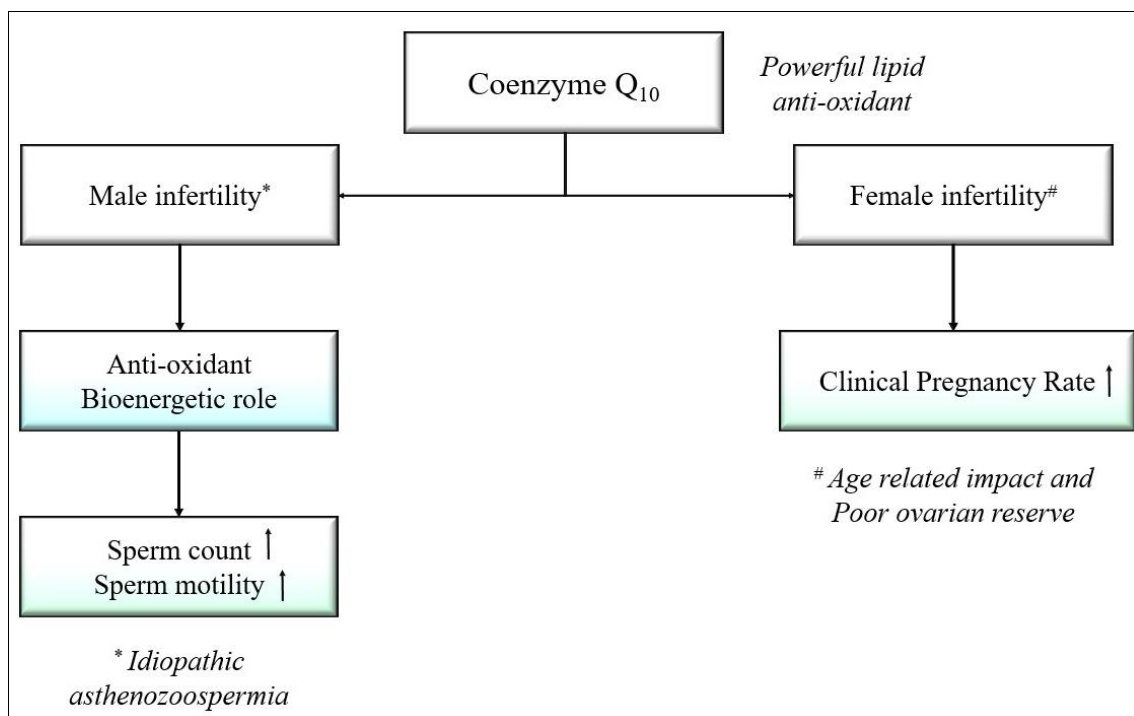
Coenzyme $Q_{10}$

Powerful lipid anti-oxidant

Male infertility*

Female infertility#

Anti-oxidant
Bioenergetic role

Clinical Pregnancy Rate ↑

Sperm count ↑
Sperm motility ↑

# Age related impact and Poor ovarian reserve

* Idiopathic asthenozoospermia